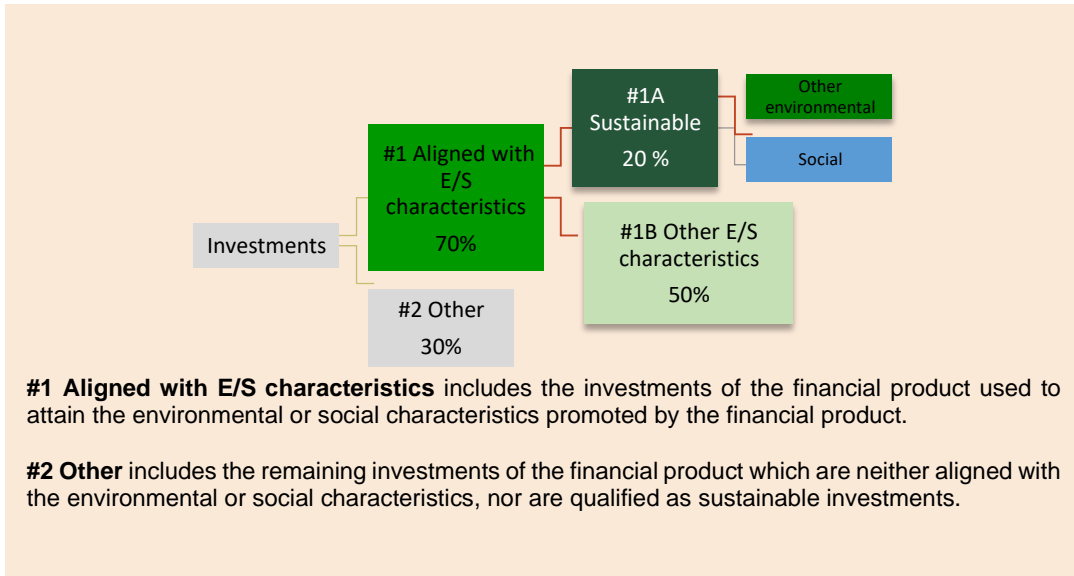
Investments

#1 Aligned with E/S characteristics
70%

#2 Other
30%

#1A Sustainable
20 %

#1B Other E/S characteristics
50%

Other environmental

Social

**#1 Aligned with E/S characteristics** includes the investments of the financial product used to attain the environmental or social characteristics promoted by the financial product.

**#2 Other** includes the remaining investments of the financial product which are neither aligned with the environmental or social characteristics, nor are qualified as sustainable investments.